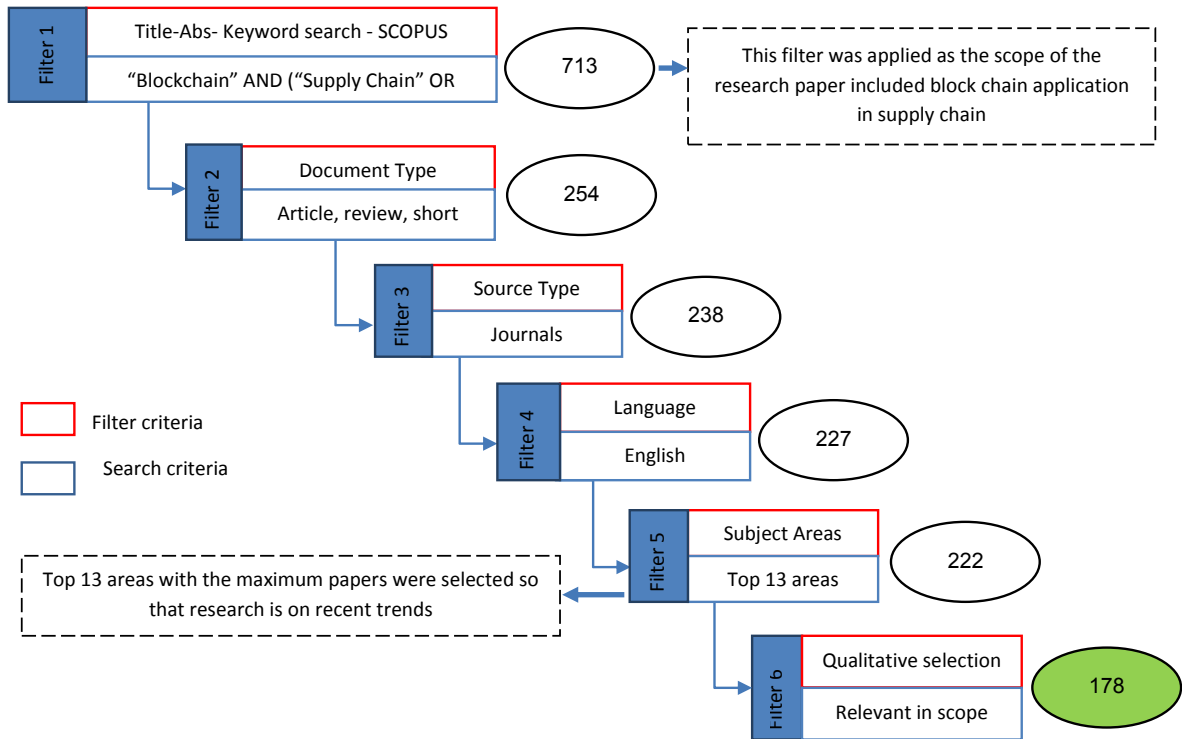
Filter 1
Title-Abs- Keyword search - SCOPUS
“Blockchain” AND (“Supply Chain” OR
713
This filter was applied as the scope of the research paper included block chain application in supply chain

Filter 2
Document Type
Article, review, short
254

Filter 3
Source Type
Journals
238

Filter criteria
Search criteria

Filter 4
Language
English
227

Filter 5
Subject Areas
Top 13 areas
222
Top 13 areas with the maximum papers were selected so that research is on recent trends

Filter 6
Qualitative selection
Relevant in scope
178